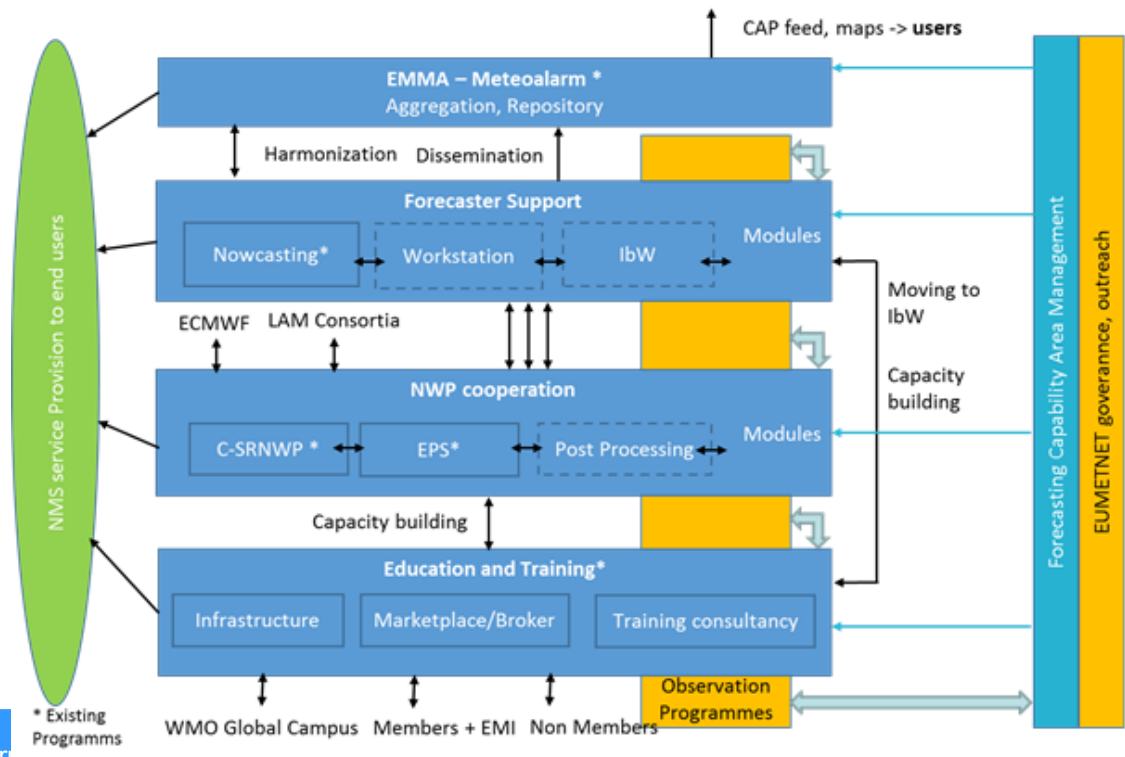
CAP feed, maps -> **users**

EMMA – Meteoalarm *
Aggregation, Repository

Harmonization

Dissemination

Forecaster Support

Nowcasting*

Workstation

IbW

Modules

Moving to IbW

Capacity building

ECMWF

LAM Consortia

NWP cooperation

C-SRNWP *

EPS*

Post Processing

Modules

Capacity building

Education and Training*

Infrastructure

Marketplace/Broker

Training consultancy

Observation Programmes

NMS service Provision to end users

Forecasting Capability Area Management

EUMETNET goverannce, outreach

* Existing Programms

WMO Global Campus

Members + EMI

Non Members